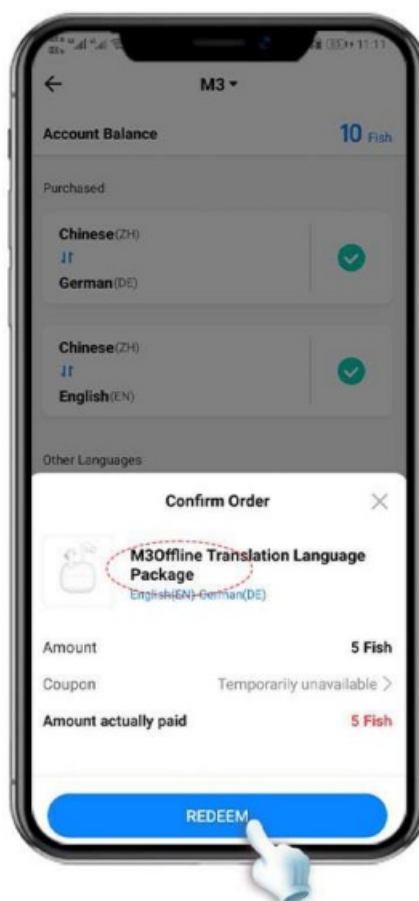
11:11

M3

Account Balance 10 Fish

Purchased

Chinese(ZH)
German(DE)

Chinese(ZH)
English(EN)

Other Languages

Confirm Order

M3Offline Translation Language Package
English(EN)-German(DE)

Amount 5 Fish

Coupon Temporarily unavailable >

Amount actually paid 5 Fish

REDEEM